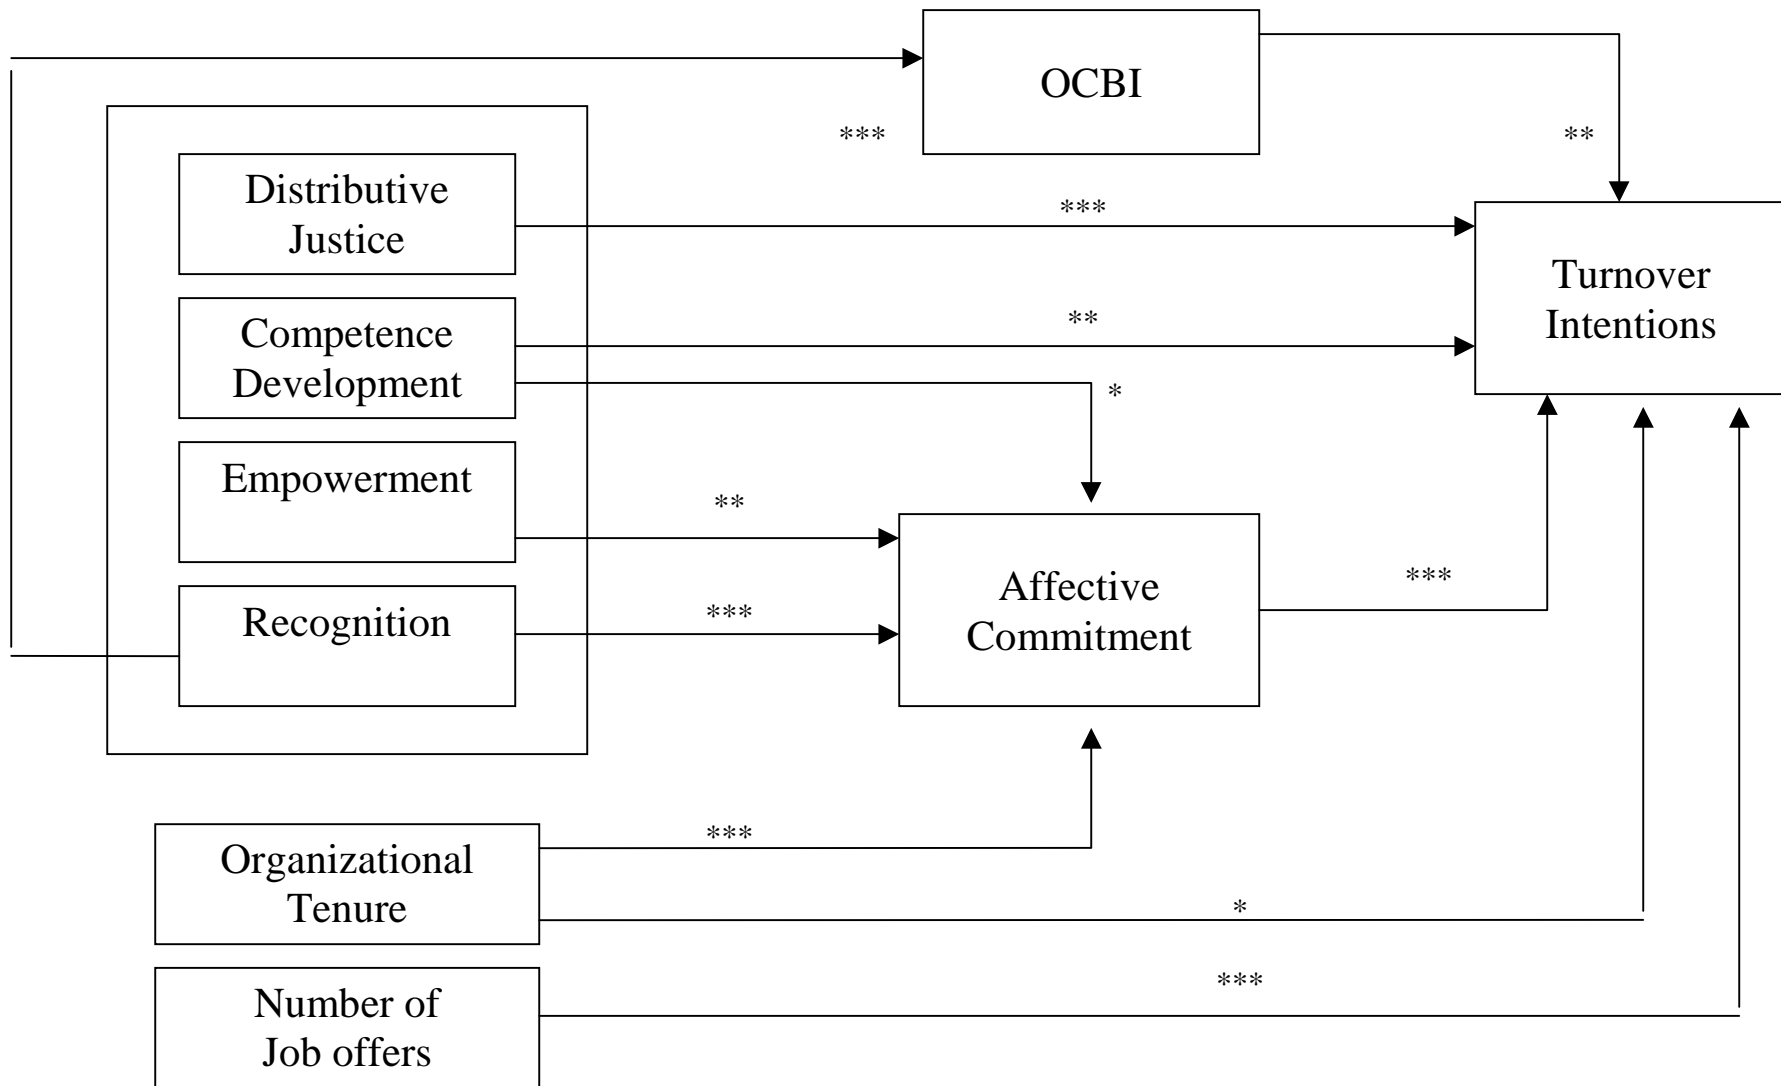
OCBI

***

**

Distributive Justice

***

Turnover Intentions

Competence Development

**

*

Empowerment

**

Affective Commitment

***

Recognition

***

Organizational Tenure

***

*

Number of Job offers

***